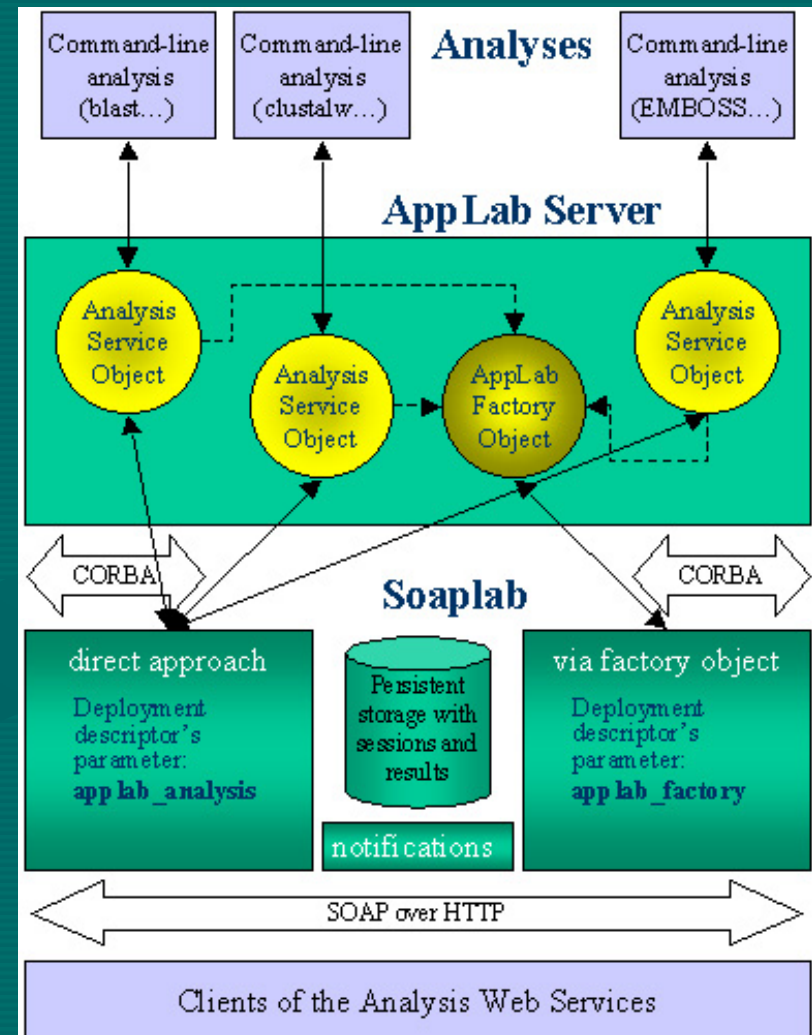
Command-line analysis (blast…)

Command-line analysis (clustalw…)

Analyses

Command-line analysis (EMBOSS…)

AppLab Server

Analysis Service Object

Analysis Service Object

AppLab Factory Object

Analysis Service Object

CORBA

Soaplab

CORBA

direct approach

Deployment descriptor's parameter:
applab_analysis

Persistent storage with sessions and results

notifications

via factory object

Deployment descriptor's parameter:
applab_factory

SOAP over HTTP

Clients of the Analysis Web Services